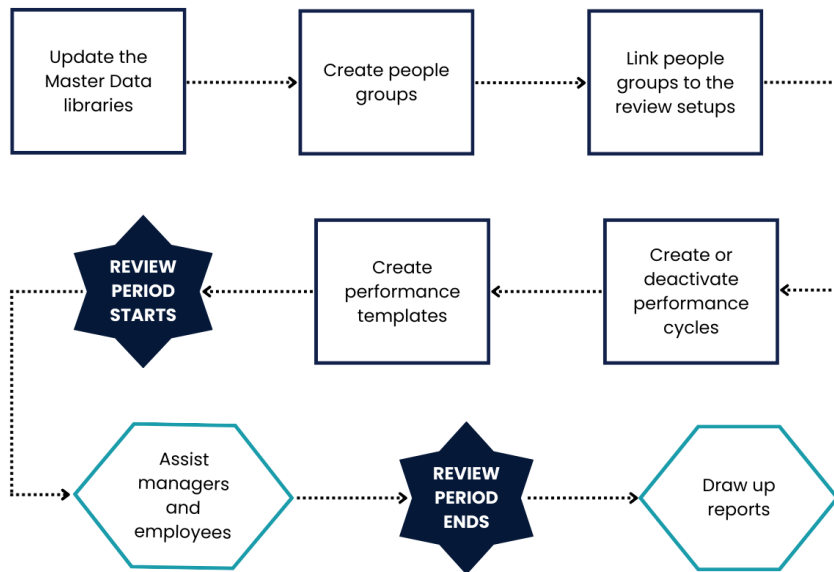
Update the Master Data libraries

Create people groups

Link people groups to the review setups

Create or deactivate performance cycles

Create performance templates

REVIEW PERIOD STARTS

Assist managers and employees

REVIEW PERIOD ENDS

Draw up reports